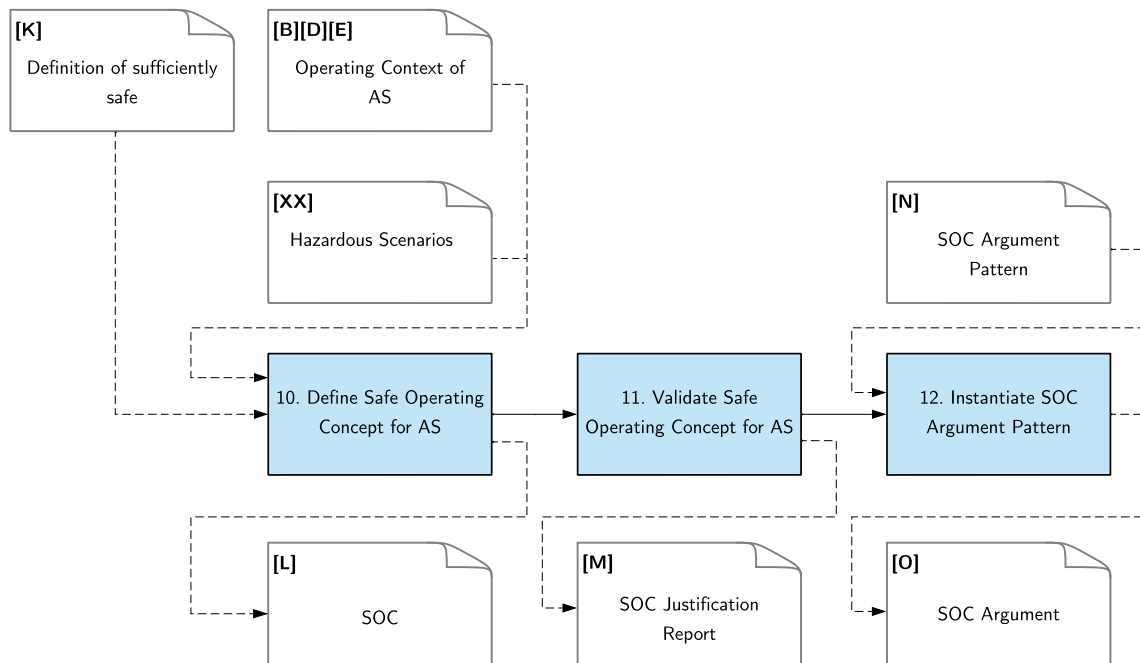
[K]
Definition of sufficiently safe

[B][D][E]
Operating Context of AS

[XX]
Hazardous Scenarios

[N]
SOC Argument Pattern

10. Define Safe Operating Concept for AS

11. Validate Safe Operating Concept for AS

12. Instantiate SOC Argument Pattern

[L]
SOC

[M]
SOC Justification Report

[O]
SOC Argument